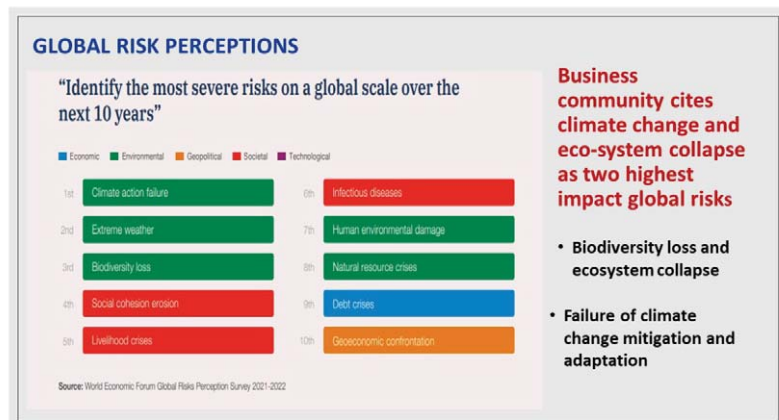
GLOBAL RISK PERCEPTIONS

"Identify the most severe risks on a global scale over the next 10 years"

Economic Environmental Geopolitical Societal Technological

1st Climate action failure
2nd Extreme weather
3rd Biodiversity loss
4th Social cohesion erosion
5th Livelihood crises
6th Infectious diseases
7th Human environmental damage
8th Natural resource crises
9th Debt crises
10th Geoeconomic confrontation

Source: World Economic Forum Global Risks Perception Survey 2021-2022

Business community cites climate change and eco-system collapse as two highest impact global risks

• Biodiversity loss and ecosystem collapse

• Failure of climate change mitigation and adaptation